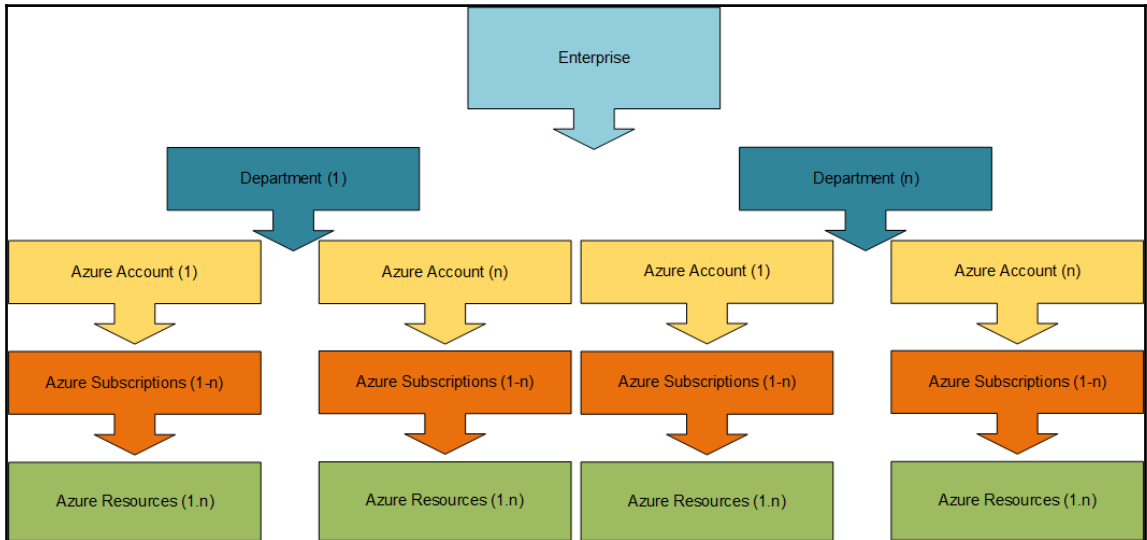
Enterprise

Department (1)

Department (n)

Azure Account (1)

Azure Account (n)

Azure Account (1)

Azure Account (n)

Azure Subscriptions (1-n)

Azure Subscriptions (1-n)

Azure Subscriptions (1-n)

Azure Subscriptions (1-n)

Azure Resources (1.n)

Azure Resources (1.n)

Azure Resources (1.n)

Azure Resources (1.n)